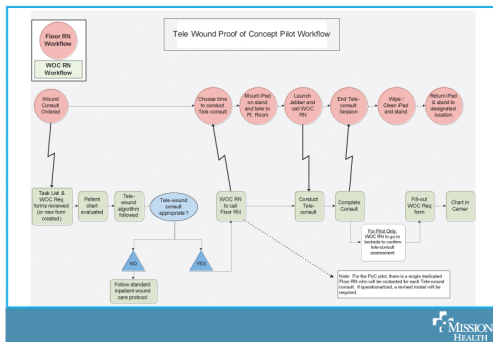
Floor RN Workflow

WOC RN Workflow

Tele Wound Proof of Concept Pilot Workflow

Wound Consult Ordered

Choose time to conduct Tele-consult

Mount iPad on stand and take to Pt. Room

Launch Jabber and call WOC RN

End Tele-consult Session

Wipe / Clean iPad and stand

Return iPad & stand to designated location

Task List & WOC Req forms reviewed (or new form created)

Patient chart evaluated

Tele-wound algorithm followed

Tele-wound consult appropriate?

WOC RN to call Floor RN

Conduct Tele-consult

Complete Consult

Fill-out WOC Req form

Chart in Cerner

NO

YES

Follow standard inpatient wound care protocol

For Pilot Only: WOC RN to go to bedside to confirm tele-consult assessment

Note: For the PoC pilot, there is a single dedicated Floor RN who will be contacted for each Tele-wound consult. If operationalized, a revised model will be required.

MISSION HEALTH